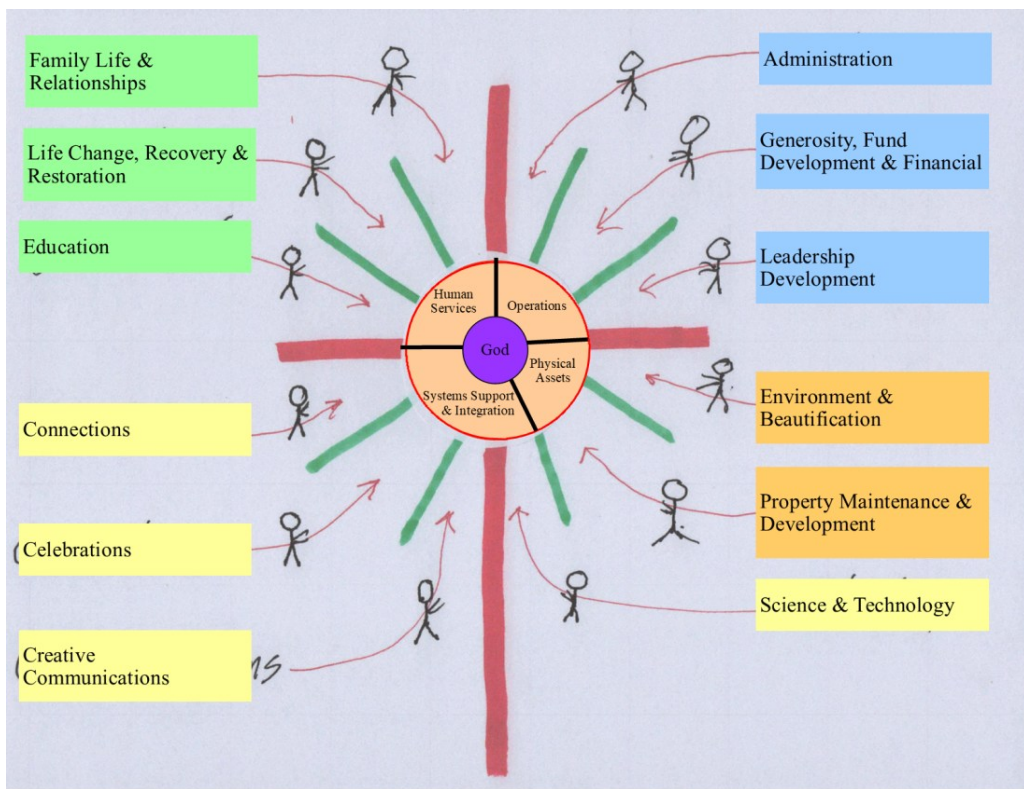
Family Life & Relationships

Life Change, Recovery & Restoration

Education

Administration

Generosity, Fund Development & Financial

Leadership Development

Human Services

Operations

God

Physical Assets

Systems Support & Integration

Connections

Environment & Beautification

Property Maintenance & Development

Celebrations

Science & Technology

Creative Communications